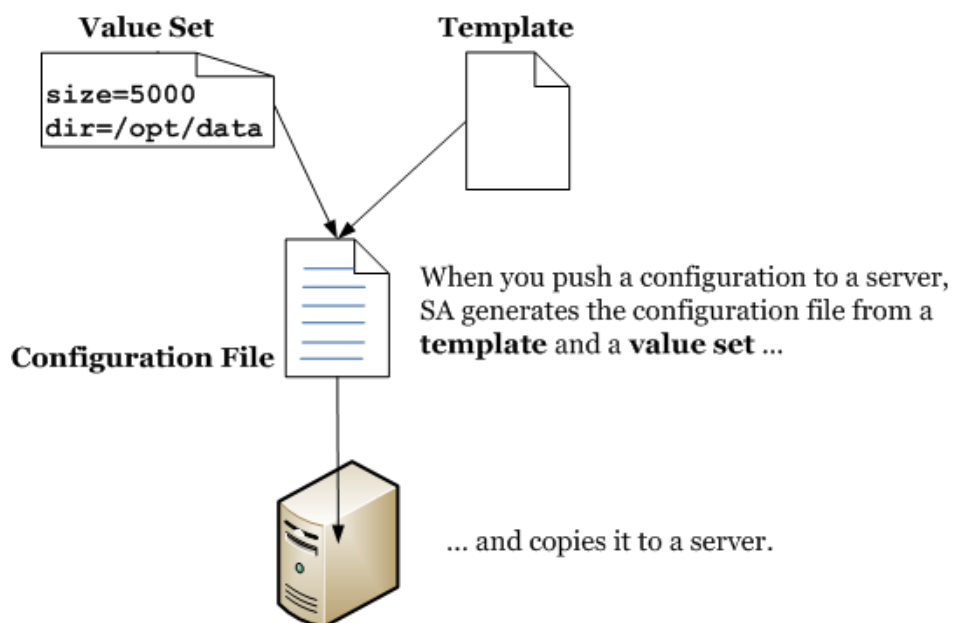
Value Set

size=5000
dir=/opt/data

Template

Configuration File

When you push a configuration to a server, SA generates the configuration file from a **template** and a **value set** ...

... and copies it to a server.